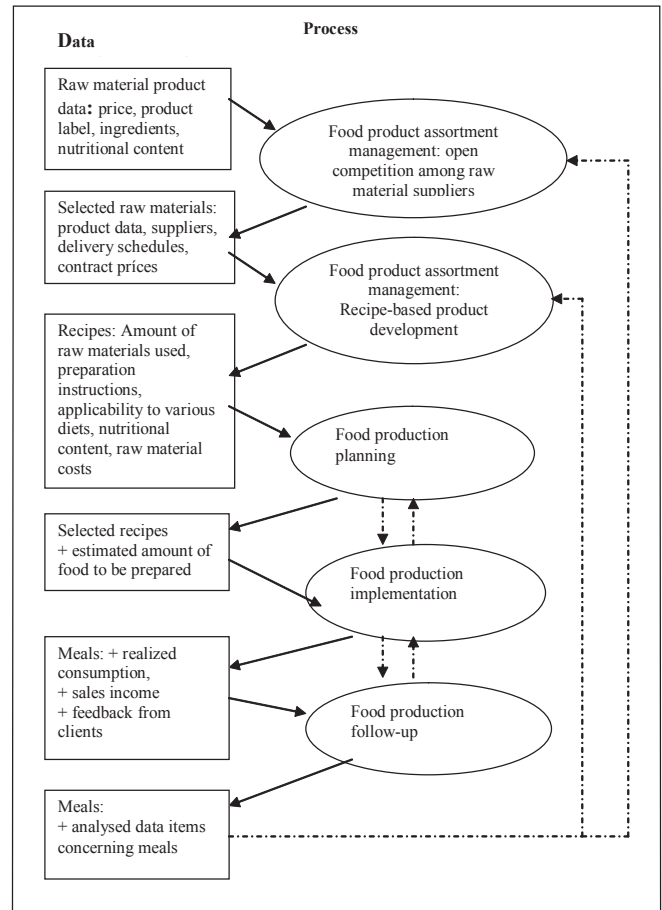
Data

Process

Raw material product data: price, product label, ingredients, nutritional content

Food product assortment management: open competition among raw material suppliers

Selected raw materials: product data, suppliers, delivery schedules, contract prices

Food product assortment management: Recipe-based product development

Recipes: Amount of raw materials used, preparation instructions, applicability to various diets, nutritional content, raw material costs

Food production planning

Selected recipes + estimated amount of food to be prepared

Food production implementation

Meals: + realized consumption, + sales income + feedback from clients

Food production follow-up

Meals: + analysed data items concerning meals